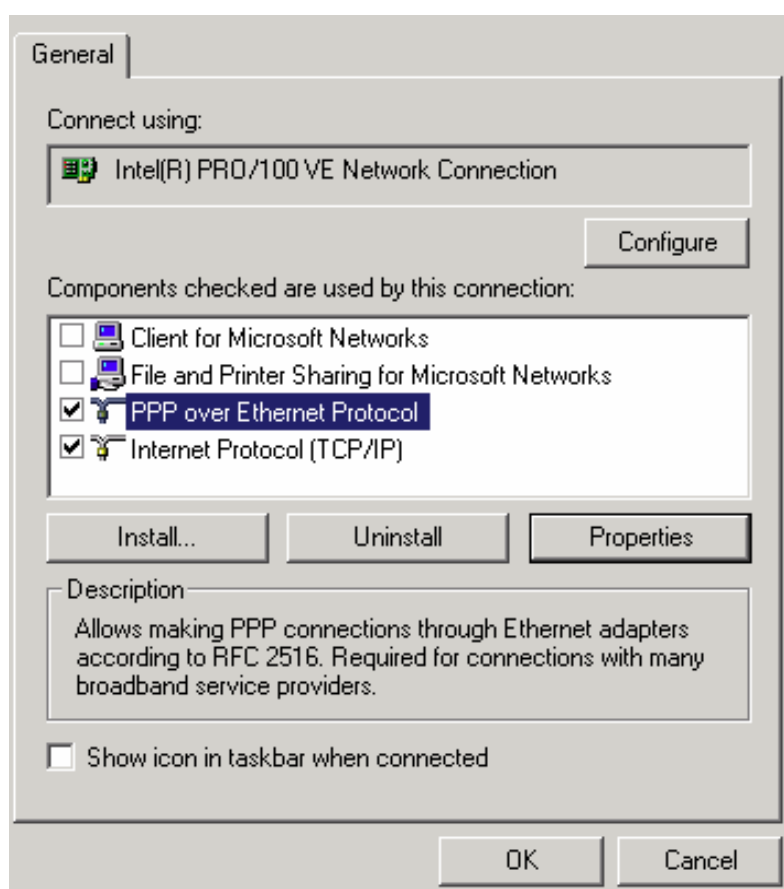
General

Connect using:

Intel(R) PRO/100 VE Network Connection

Configure

Components checked are used by this connection:

Client for Microsoft Networks
File and Printer Sharing for Microsoft Networks
PPP over Ethernet Protocol
Internet Protocol (TCP/IP)

Install...
Uninstall
Properties

Description

Allows making PPP connections through Ethernet adapters according to RFC 2516. Required for connections with many broadband service providers.

Show icon in taskbar when connected

OK
Cancel